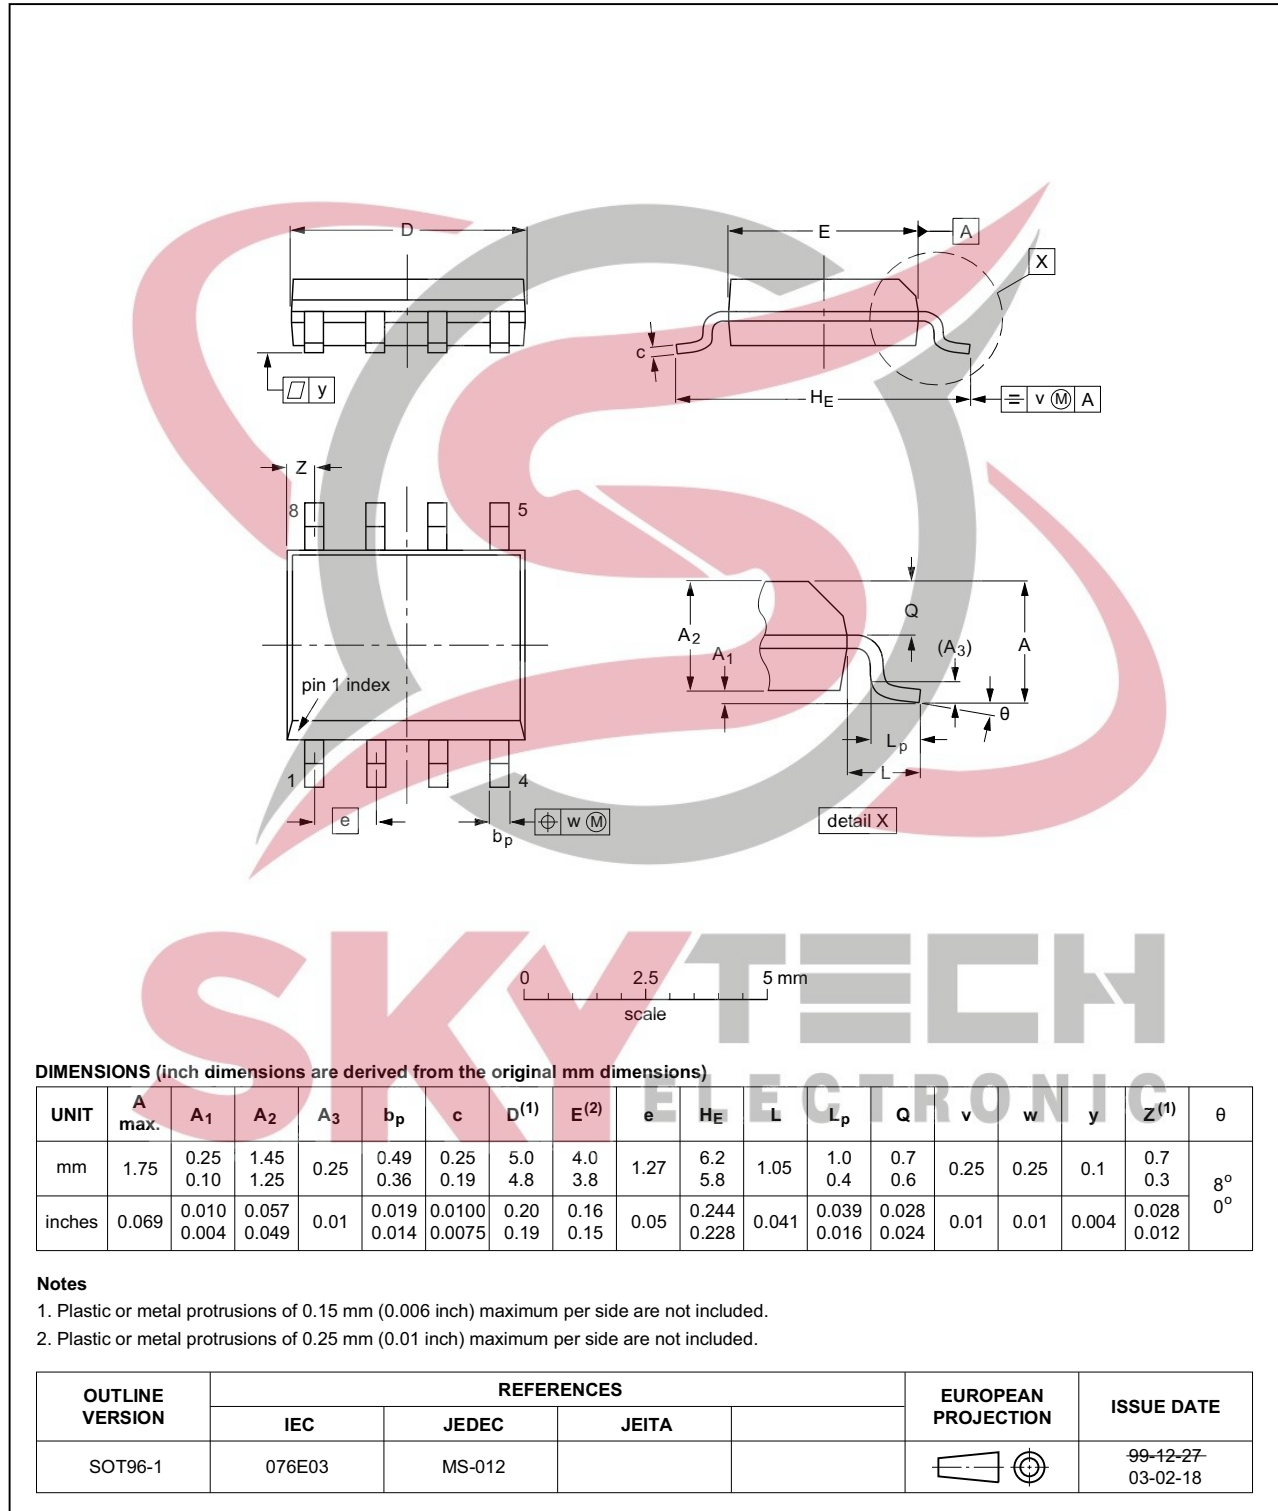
D

E

A

X

c

y

$H_E$

v M A

Z

8

5

pin 1 index

1

4

e

$b_p$

w M

Q

$A_2$

$A_1$

$(A_3)$

A

θ

$L_p$

L

detail X

0 2.5 5 mm

scale

SKY TECH ELECTRONIC

DIMENSIONS (inch dimensions are derived from the original mm dimensions)

| UNIT | A max. | $A_1$ | $A_2$ | $A_3$ | $b_p$ | c | $D^{(1)}$ | $E^{(2)}$ | e | $H_E$ | L | $L_p$ | Q | v | w | y | $Z^{(1)}$ | θ |
|---|---|---|---|---|---|---|---|---|---|---|---|---|---|---|---|---|---|---|
| mm | 1.75 | 0.25 0.10 | 1.45 1.25 | 0.25 | 0.49 0.36 | 0.25 0.19 | 5.0 4.8 | 4.0 3.8 | 1.27 | 6.2 5.8 | 1.05 | 1.0 0.4 | 0.7 0.6 | 0.25 | 0.25 | 0.1 | 0.7 0.3 | $8^o$ $0^o$ |
| inches | 0.069 | 0.010 0.004 | 0.057 0.049 | 0.01 | 0.019 0.014 | 0.0100 0.0075 | 0.20 0.19 | 0.16 0.15 | 0.05 | 0.244 0.228 | 0.041 | 0.039 0.016 | 0.028 0.024 | 0.01 | 0.01 | 0.004 | 0.028 0.012 | |

Notes

1. Plastic or metal protrusions of 0.15 mm (0.006 inch) maximum per side are not included.

2. Plastic or metal protrusions of 0.25 mm (0.01 inch) maximum per side are not included.

| OUTLINE VERSION | REFERENCES IEC | JEDEC | JEITA | | EUROPEAN PROJECTION | ISSUE DATE |
|---|---|---|---|---|---|---|
| SOT96-1 | 076E03 | MS-012 | | | | 99-12-27 03-02-18 |